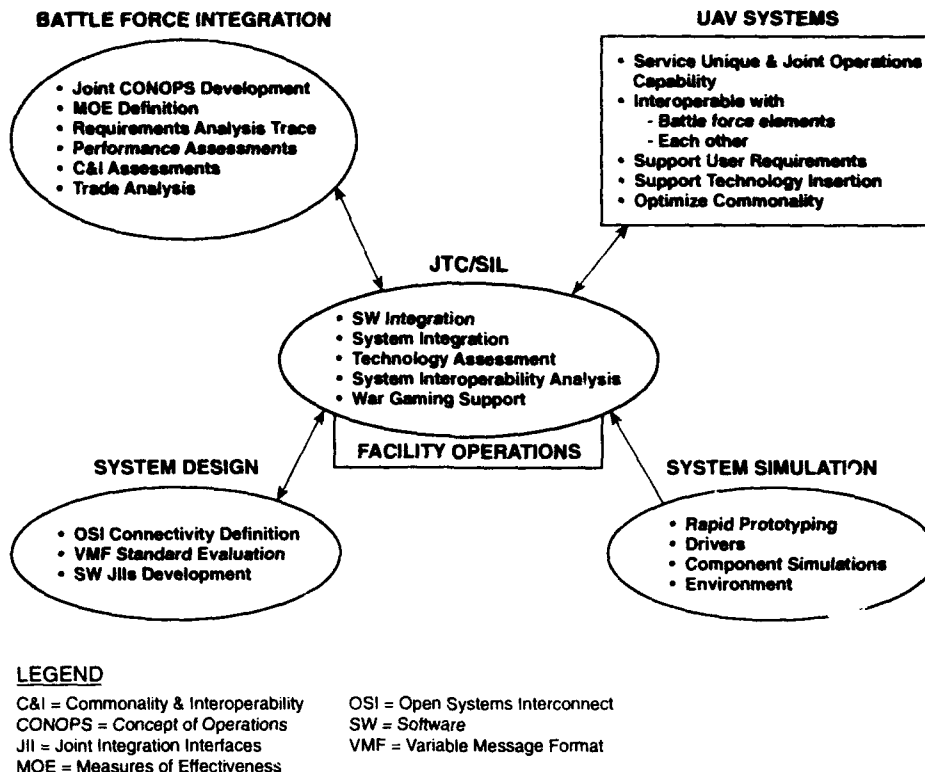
BATTLE FORCE INTEGRATION

- Joint CONOPS Development
- MOE Definition
- Requirements Analysis Trace
- Performance Assessments
- C&I Assessments
- Trade Analysis

UAV SYSTEMS

- Service Unique & Joint Operations Capability
- Interoperable with
  - Battle force elements
  - Each other
- Support User Requirements
- Support Technology Insertion
- Optimize Commonality

JTC/SIL

- SW Integration
- System Integration
- Technology Assessment
- System Interoperability Analysis
- War Gaming Support

FACILITY OPERATIONS

SYSTEM DESIGN

- OSI Connectivity Definition
- VMF Standard Evaluation
- SW JIIs Development

SYSTEM SIMULATION

- Rapid Prototyping
- Drivers
- Component Simulations
- Environment

LEGEND

C&I = Commonality & Interoperability
CONOPS = Concept of Operations
JII = Joint Integration Interfaces
MOE = Measures of Effectiveness

OSI = Open Systems Interconnect
SW = Software
VMF = Variable Message Format